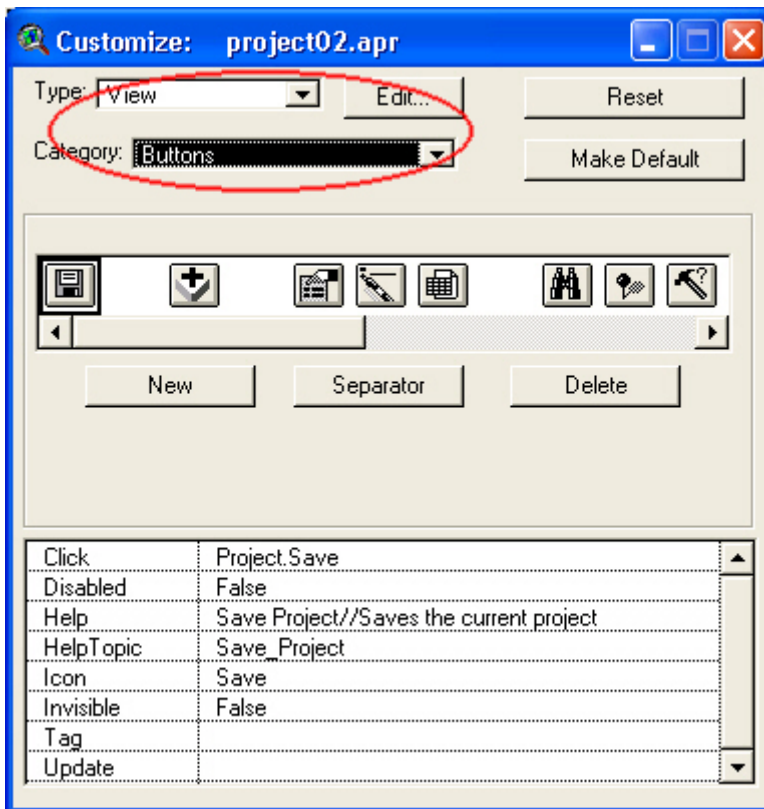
Customize: project02.apr

Type: View

Edit...

Reset

Category: Buttons

Make Default

New

Separator

Delete

| | |
|---|---|
| Click | Project.Save |
| Disabled | False |
| Help | Save Project//Saves the current project |
| HelpTopic | Save_Project |
| Icon | Save |
| Invisible | False |
| Tag | |
| Update | |